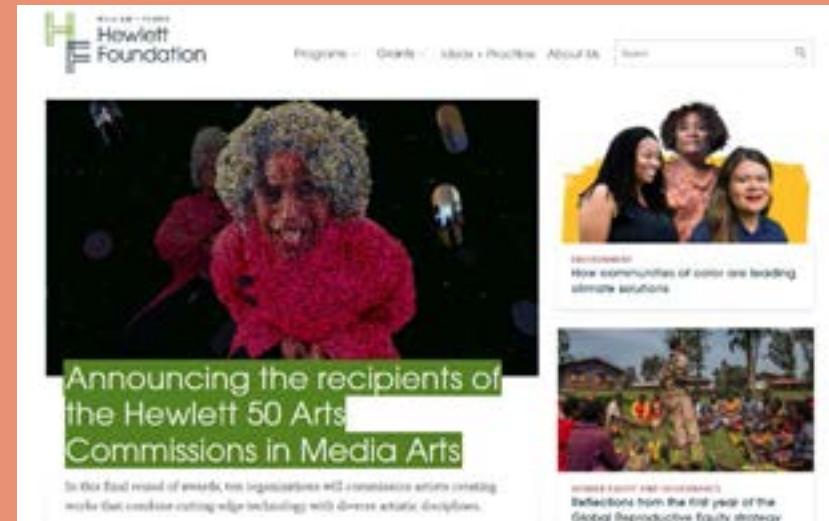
WILLIAM + FLORA Hewlett Foundation

Programs Grants Ideas + Practice About Us Search

Announcing the recipients of the Hewlett 50 Arts Commissions in Media Arts

In this final round of awards, ten organizations will commission artists creating works that combine cutting-edge technology with diverse artistic disciplines.

ENVIRONMENT
How communities of color are leading climate solutions

GENDER EQUITY AND GOVERNANCE
Reflections from the first year of the Global Reproductive Equity strategy